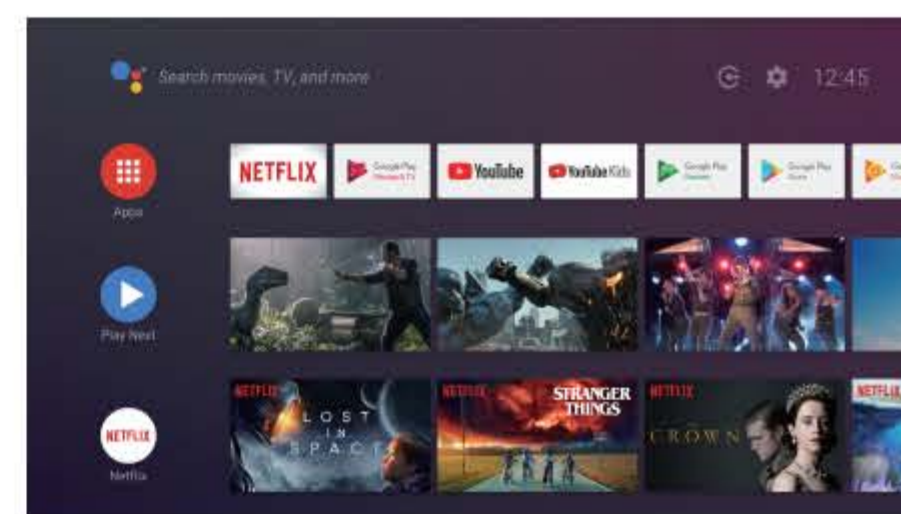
Search movies, TV, and more

12:45

Apps

NETFLIX

Google Play Movies & TV

YouTube

YouTube Kids

Google Play Games

Google Play Store

Play Next

NETFLIX

Netflix

NETFLIX

LOST IN SPACE

NETFLIX

STRANGER THINGS

NETFLIX

CROWN

NETFLIX